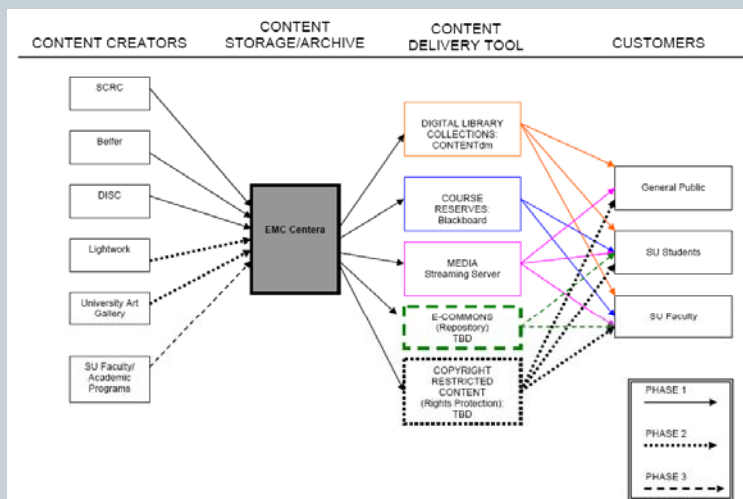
CONTENT CREATORS

CONTENT STORAGE/ARCHIVE

CONTENT DELIVERY TOOL

CUSTOMERS

SCRC

Belfer

DISC

Lightwork

University Art Gallery

SU Faculty/ Academic Programs

EMC Centera

DIGITAL LIBRARY COLLECTIONS: CONTENTdm

COURSE RESERVES: Blackboard

MEDIA Streaming Server

E-COMMONS (Repository) TBD

COPYRIGHT RESTRICTED CONTENT (Rights Protection): TBD

General Public

SU Students

SU Faculty

PHASE 1

PHASE 2

PHASE 3